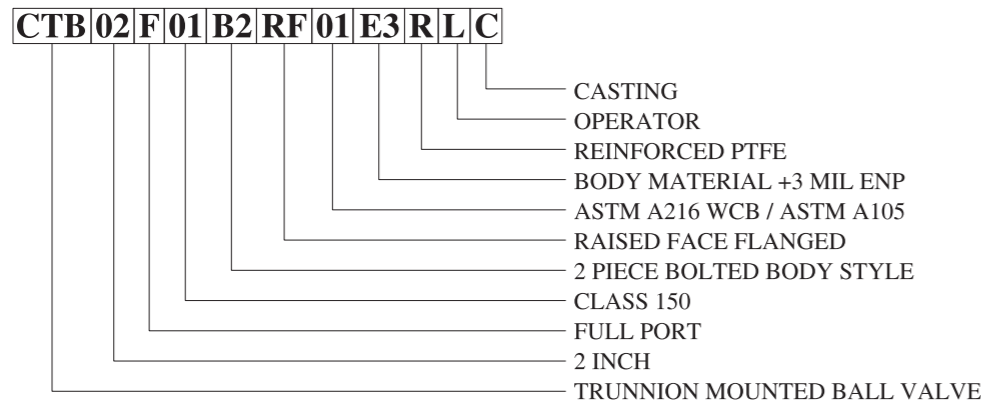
| CTB | 02 | F | 01 | B2 | RF | 01 | E3 | R | L | C |
|---|---|---|---|---|---|---|---|---|---|---|

CASTING
OPERATOR
REINFORCED PTFE
BODY MATERIAL +3 MIL ENP
ASTM A216 WCB / ASTM A105
RAISED FACE FLANGED
2 PIECE BOLTED BODY STYLE
CLASS 150
FULL PORT
2 INCH
TRUNNION MOUNTED BALL VALVE